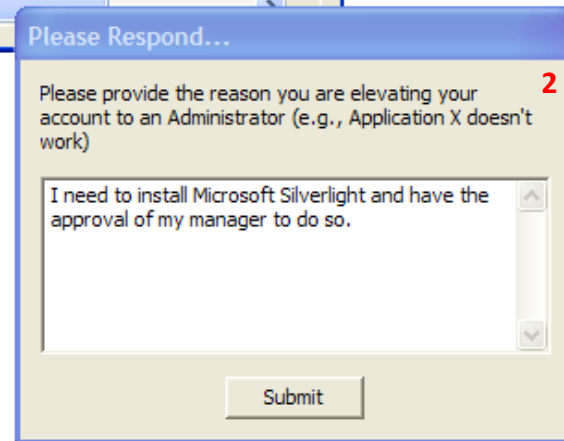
Please Respond...

2

Please provide the reason you are elevating your account to an Administrator (e.g., Application X doesn't work)

I need to install Microsoft Silverlight and have the approval of my manager to do so.

Submit